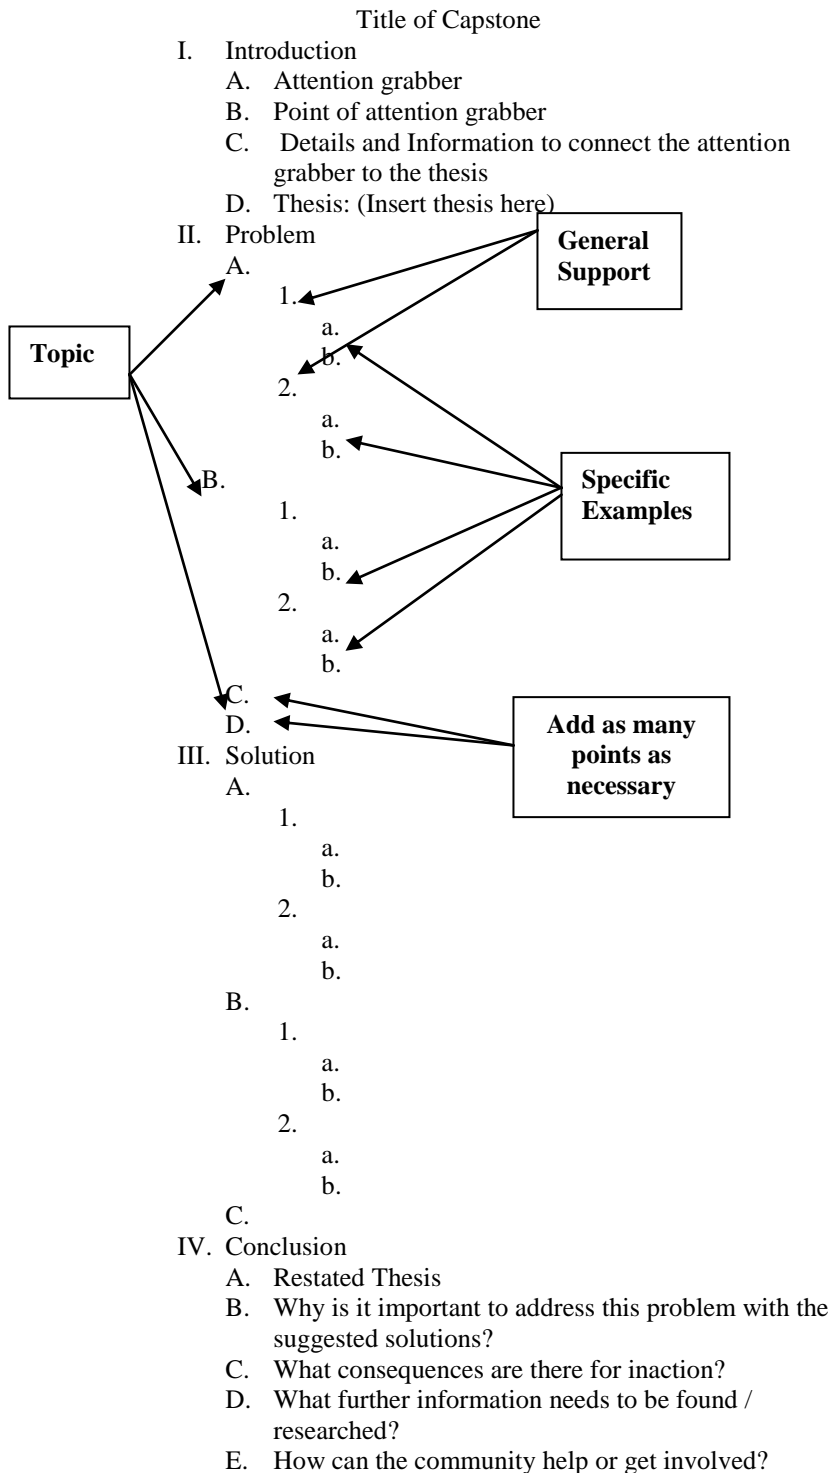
Title of Capstone

I. Introduction
A. Attention grabber
B. Point of attention grabber
C. Details and Information to connect the attention grabber to the thesis
D. Thesis: (Insert thesis here)
II. Problem
A.
1.
a.
b.
2.
a.
b.
B.
1.
a.
b.
2.
a.
b.
C.
D.
III. Solution
A.
1.
a.
b.
2.
a.
b.
B.
1.
a.
b.
2.
a.
b.
C.
IV. Conclusion
A. Restated Thesis
B. Why is it important to address this problem with the suggested solutions?
C. What consequences are there for inaction?
D. What further information needs to be found / researched?
E. How can the community help or get involved?

General Support

Topic

Specific Examples

Add as many points as necessary